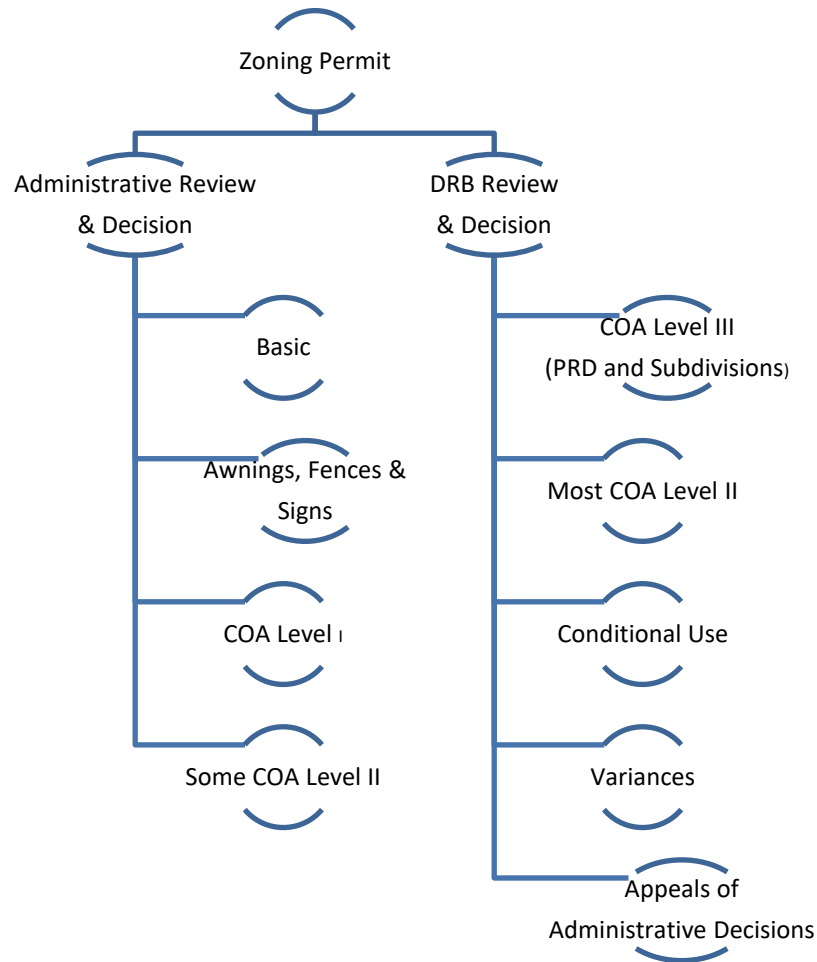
Zoning Permit

Administrative Review & Decision

DRB Review & Decision

Basic

Awnings, Fences & Signs

COA Level I

Some COA Level II

COA Level III (PRD and Subdivisions)

Most COA Level II

Conditional Use

Variances

Appeals of Administrative Decisions